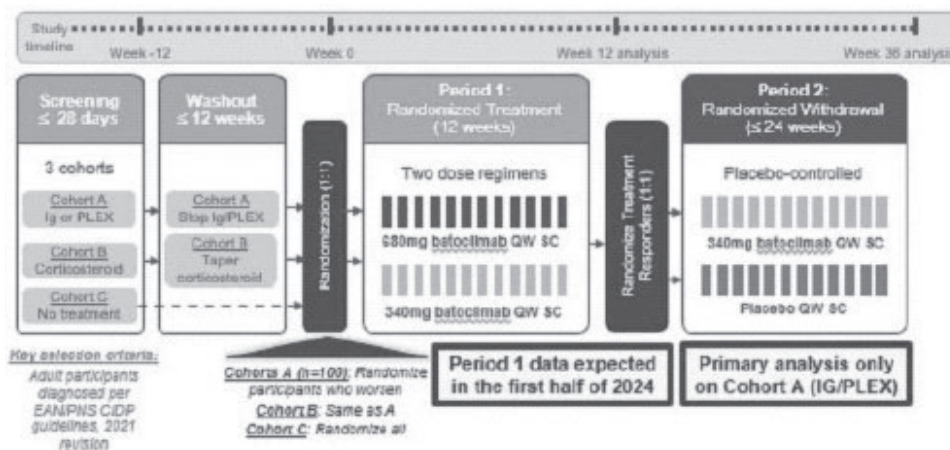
Study timeline

Week -12

Week 0

Week 12 analysis

Week 36 analysis

Screening ≤ 28 days

3 cohorts

Cohort A Ig or PLEX

Cohort B Corticosteroid

Cohort C No treatment

Washout ≤ 12 weeks

Cohort A Stop Ig/PLEX

Cohort B Taper corticosteroid

Randomization (1:1)

Period 1: Randomized Treatment (12 weeks)

Two dose regimens

680mg batoclimab QW SC

340mg batoclimab QW SC

Randomize Treatment Responders (1:1)

Period 2: Randomized Withdrawal (≤ 24 weeks)

Placebo-controlled

340mg batoclimab QW SC

Placebo QW SC

Key selection criteria: Adult participants diagnosed per EAN/PNS CIDP guidelines, 2021 revision

Cohorts A (n=100): Randomize participants who worsen

Cohort B: Same as A

Cohort C: Randomize all

Period 1 data expected in the first half of 2024

Primary analysis only on Cohort A (IG/PLEX)